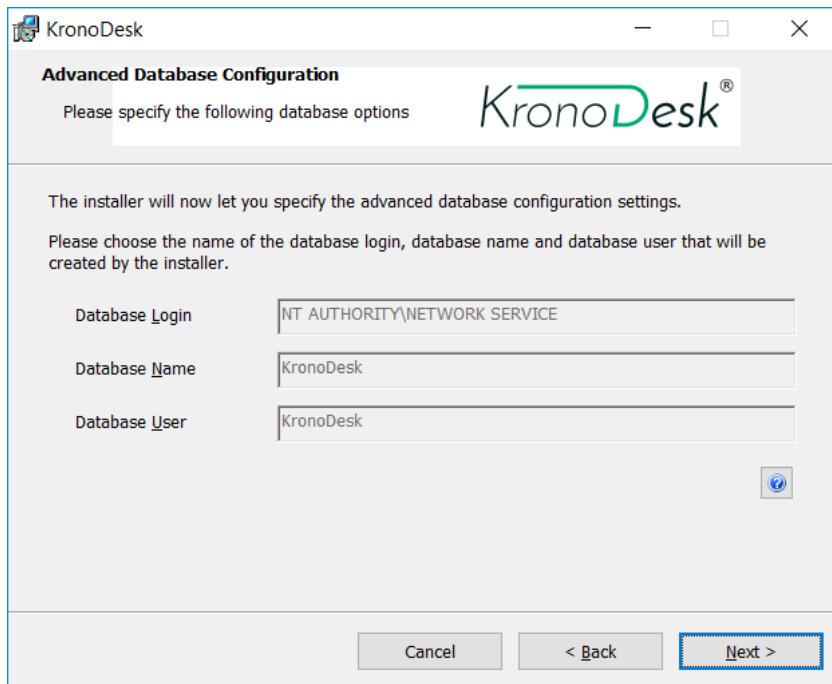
KronoDesk

Advanced Database Configuration

Please specify the following database options

KronoDesk®

The installer will now let you specify the advanced database configuration settings.

Please choose the name of the database login, database name and database user that will be created by the installer.

Database Login NT AUTHORITY\NETWORK SERVICE

Database Name KronoDesk

Database User KronoDesk

Cancel < Back Next >